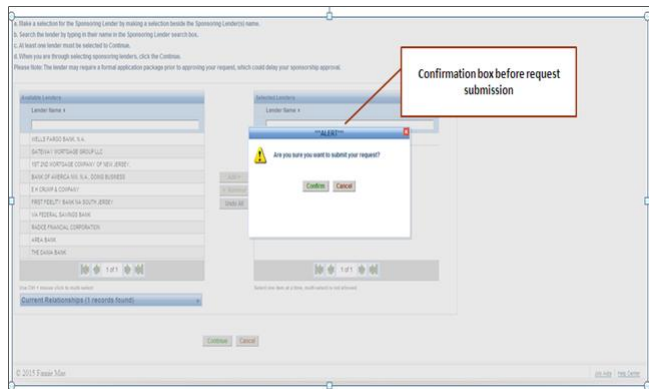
a. Make a selection for the Sponsoring Lender by making a selection beside the Sponsoring Lender(s) name.
b. Search the lender by typing in their name in the Sponsoring Lender search box.
c. At least one lender must be selected to Continue.
d. When you are through selecting sponsoring lenders, click the Continue.
Please Note: The lender may require a formal application package prior to approving your request, which could delay your sponsorship approval.

Confirmation box before request submission

Available Lenders
Lender Name
WELLS FARGO BANK, N.A.
GATEWAY MORTGAGE GROUP LLC
1ST 2ND MORTGAGE COMPANY OF NEW JERSEY
BANK OF AMERICA NA, N.A., DOING BUSINESS
E H CRUMP & COMPANY
FIRST FIDELITY BANK NA SOUTH JERSEY
VA FEDERAL SAVINGS BANK
RADICE FINANCIAL CORPORATION
AREA BANK
THE DANA BANK
1 of 1
Use Ctrl + mouse click to multi-select
Current Relationships (1 records found)

Add
Remove
Undo All

Selected Lenders
Lender Name
1 of 1
Select one item at a time, multi-select is not allowed.

**ALERT**
Are you sure you want to submit your request?
Confirm Cancel

Continue Cancel

© 2015 Fannie Mae
Site Help Help Center